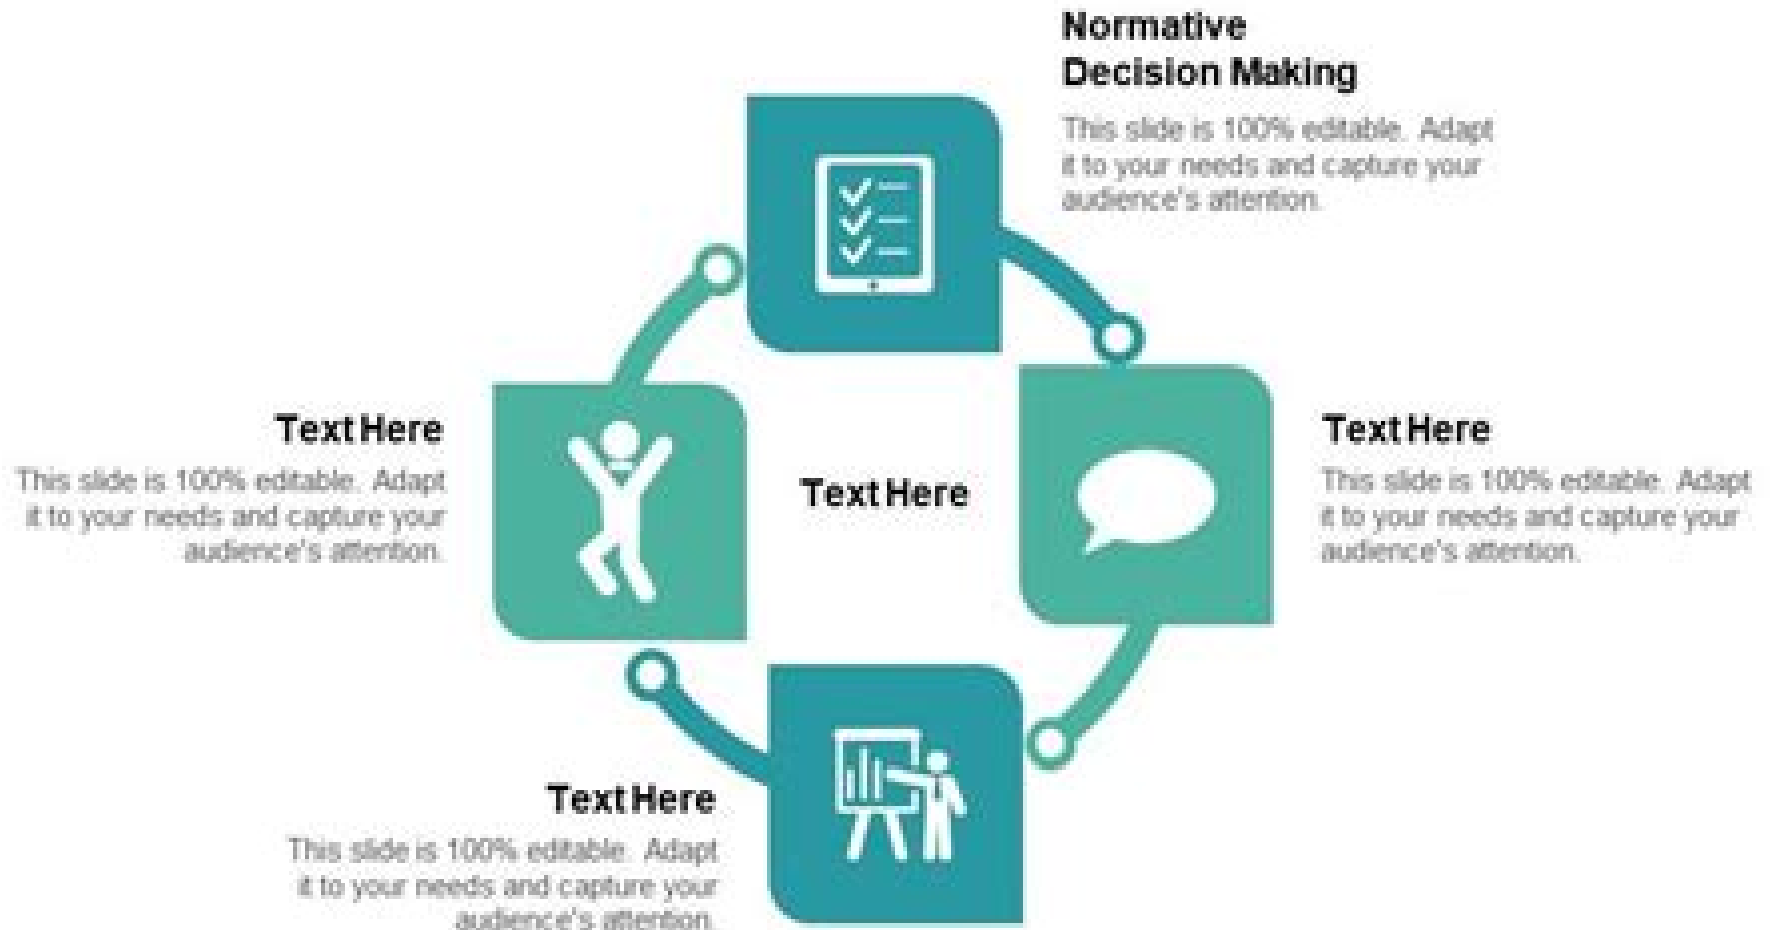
Normative Decision Making

This slide is 100% editable. Adapt it to your needs and capture your audience's attention.

Text Here

This slide is 100% editable. Adapt it to your needs and capture your audience's attention.

Text Here

Text Here

This slide is 100% editable. Adapt it to your needs and capture your audience's attention.

Text Here

This slide is 100% editable. Adapt it to your needs and capture your audience's attention.